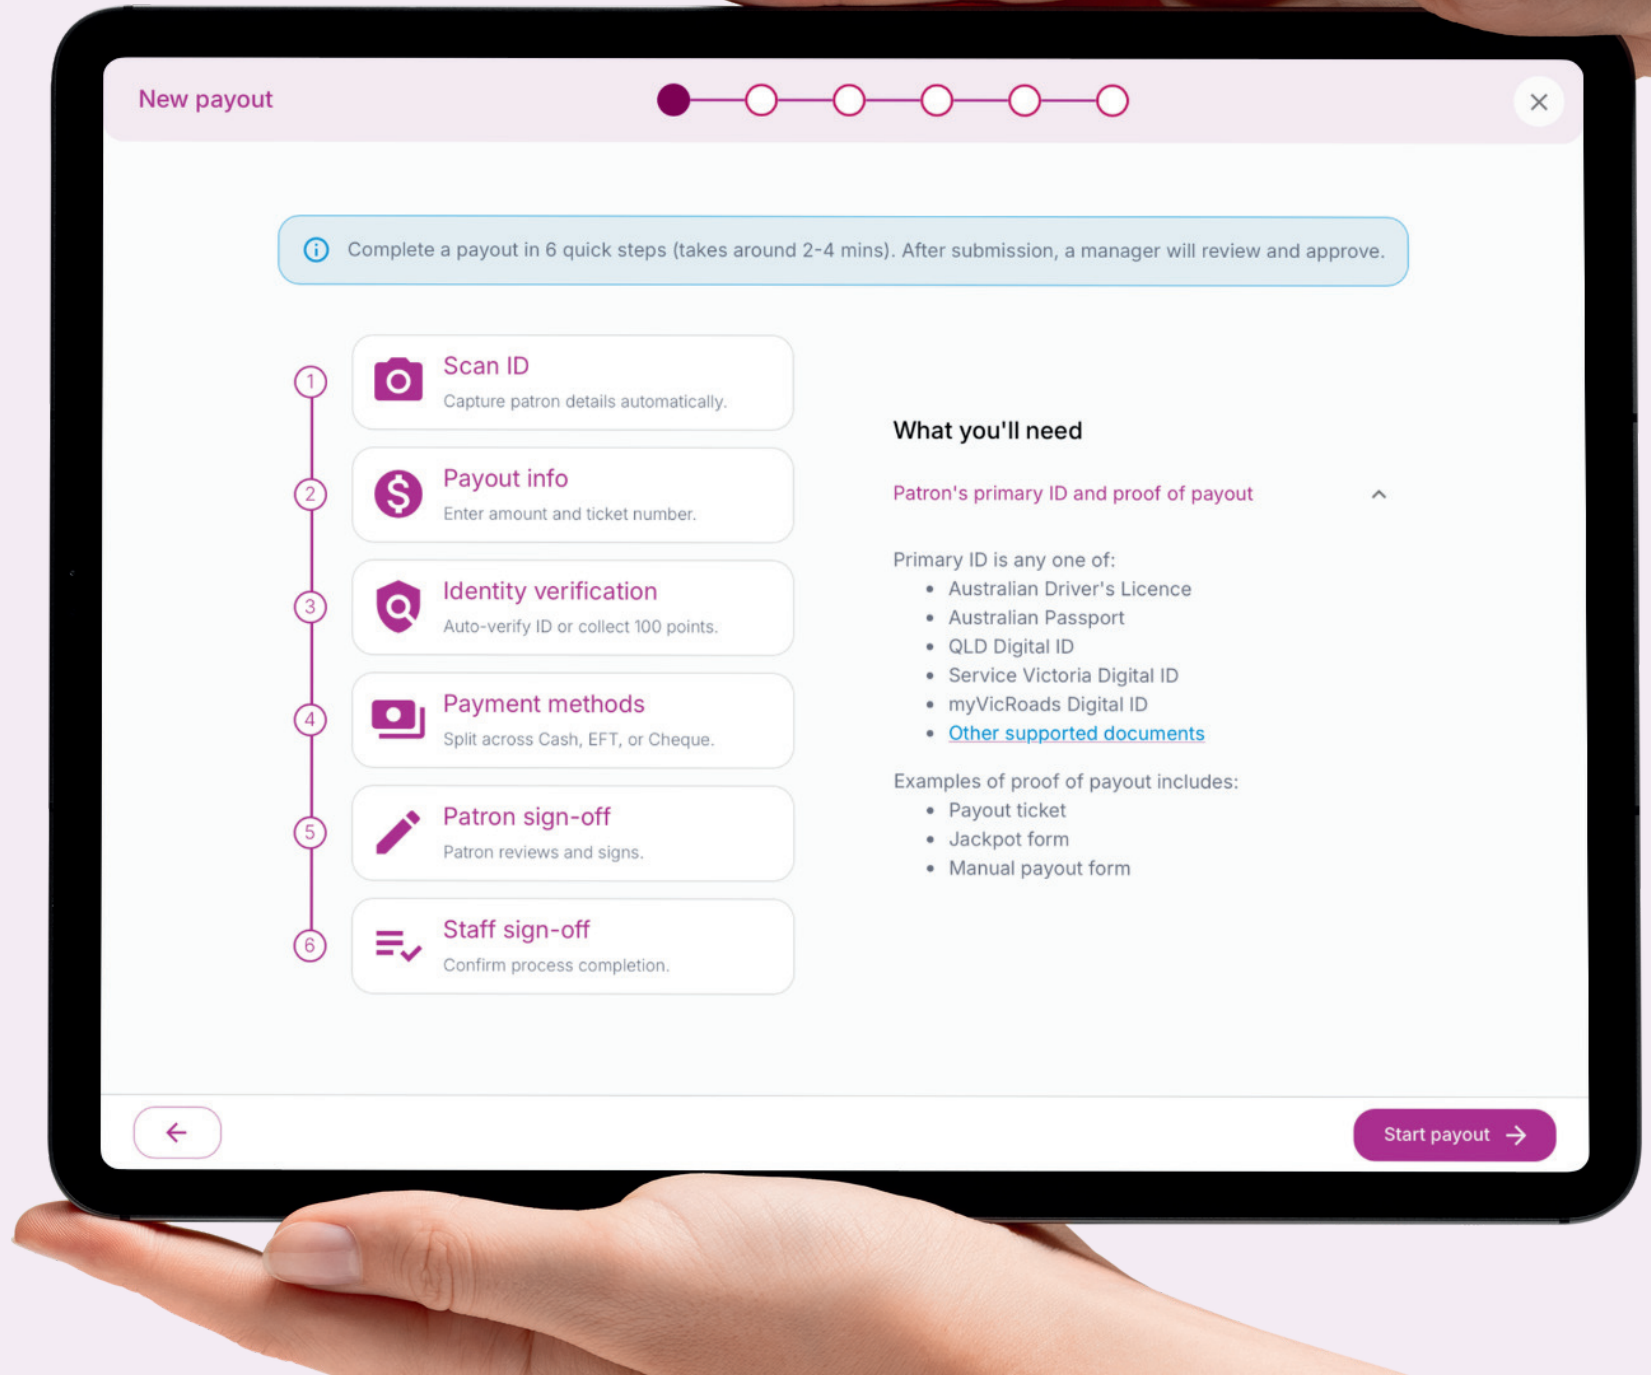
New payout

Complete a payout in 6 quick steps (takes around 2-4 mins). After submission, a manager will review and approve.

1 Scan ID
Capture patron details automatically.

2 Payout info
Enter amount and ticket number.

3 Identity verification
Auto-verify ID or collect 100 points.

4 Payment methods
Split across Cash, EFT, or Cheque.

5 Patron sign-off
Patron reviews and signs.

6 Staff sign-off
Confirm process completion.

What you'll need

Patron's primary ID and proof of payout

Primary ID is any one of:
- Australian Driver's Licence
- Australian Passport
- QLD Digital ID
- Service Victoria Digital ID
- myVicRoads Digital ID
- Other supported documents

Examples of proof of payout includes:
- Payout ticket
- Jackpot form
- Manual payout form

Start payout